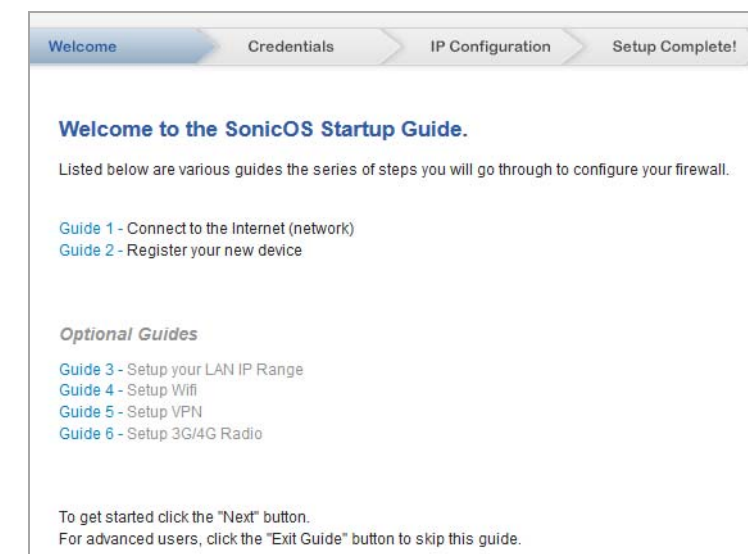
Welcome Credentials IP Configuration Setup Complete!

Welcome to the SonicOS Startup Guide.

Listed below are various guides the series of steps you will go through to configure your firewall.

Guide 1 - Connect to the Internet (network)
Guide 2 - Register your new device

Optional Guides

Guide 3 - Setup your LAN IP Range
Guide 4 - Setup Wifi
Guide 5 - Setup VPN
Guide 6 - Setup 3G/4G Radio

To get started click the "Next" button.
For advanced users, click the "Exit Guide" button to skip this guide.